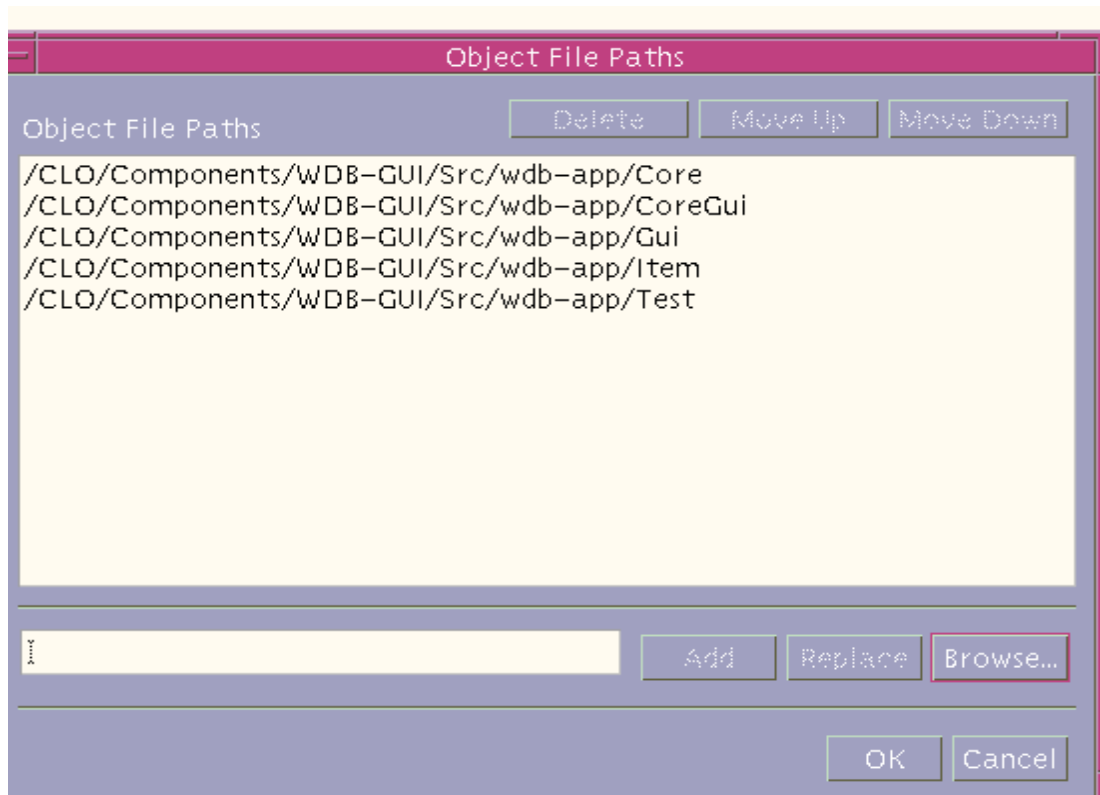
Object File Paths

Object File Paths

Delete
Move Up
Move Down

/CLO/Components/WDB-GUI/Src/wdb-app/Core
/CLO/Components/WDB-GUI/Src/wdb-app/CoreGui
/CLO/Components/WDB-GUI/Src/wdb-app/Gui
/CLO/Components/WDB-GUI/Src/wdb-app/Item
/CLO/Components/WDB-GUI/Src/wdb-app/Test

Add
Replace
Browse...

OK
Cancel